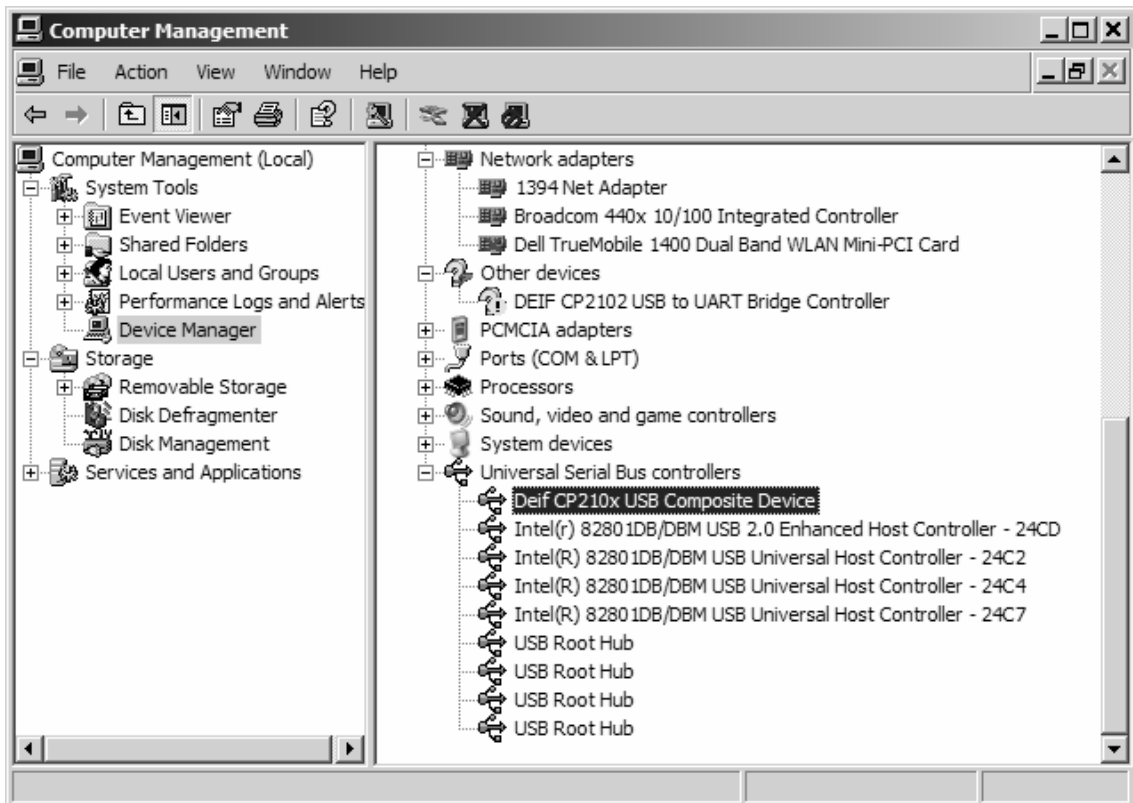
Computer Management

File Action View Window Help

Computer Management (Local)
System Tools
Event Viewer
Shared Folders
Local Users and Groups
Performance Logs and Alerts
Device Manager
Storage
Removable Storage
Disk Defragmenter
Disk Management
Services and Applications

Network adapters
1394 Net Adapter
Broadcom 440x 10/100 Integrated Controller
Dell TrueMobile 1400 Dual Band WLAN Mini-PCI Card
Other devices
DEIF CP2102 USB to UART Bridge Controller
PCMCIA adapters
Ports (COM & LPT)
Processors
Sound, video and game controllers
System devices
Universal Serial Bus controllers
Deif CP210x USB Composite Device
Intel(r) 82801DB/DBM USB 2.0 Enhanced Host Controller - 24CD
Intel(R) 82801DB/DBM USB Universal Host Controller - 24C2
Intel(R) 82801DB/DBM USB Universal Host Controller - 24C4
Intel(R) 82801DB/DBM USB Universal Host Controller - 24C7
USB Root Hub
USB Root Hub
USB Root Hub
USB Root Hub